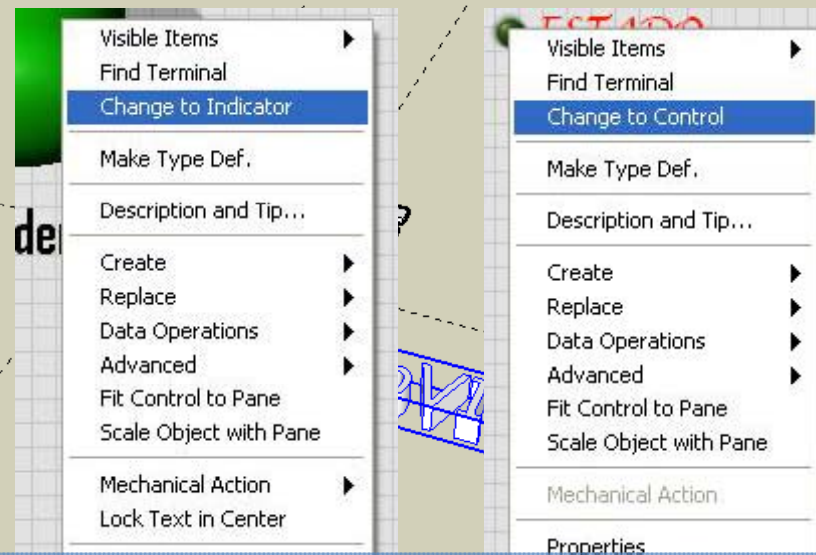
Visible Items
Find Terminal
Change to Indicator
Make Type Def.
Description and Tip...
Create
Replace
Data Operations
Advanced
Fit Control to Pane
Scale Object with Pane
Mechanical Action
Lock Text in Center

de

ESTADO
Visible Items
Find Terminal
Change to Control
Make Type Def.
Description and Tip...
Create
Replace
Data Operations
Advanced
Fit Control to Pane
Scale Object with Pane
Mechanical Action
Properties